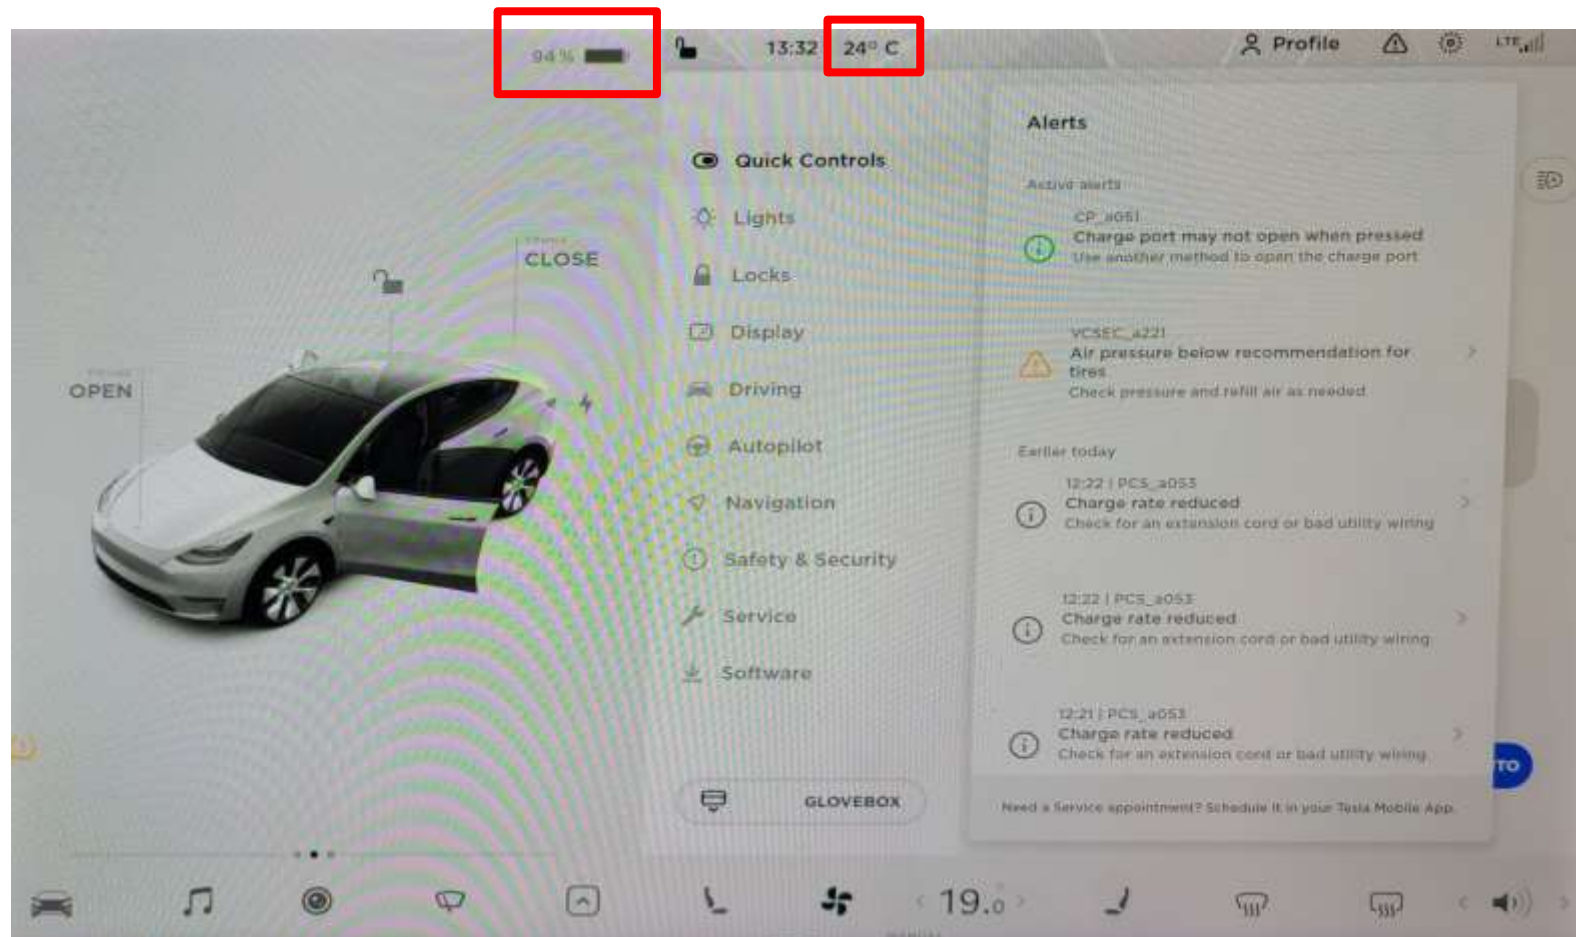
94 %

13:32 24° C

Profile

LTE

OPEN

CLOSE

Quick Controls

Lights

Locks

Display

Driving

Autopilot

Navigation

Safety & Security

Service

Software

GLOVEBOX

Alerts

Active alerts

CP_a051
Charge port may not open when pressed
Use another method to open the charge port

VCSEC_a221
Air pressure below recommendation for tires
Check pressure and refill air as needed

Earlier today

12:22 | PCS_a053
Charge rate reduced
Check for an extension cord or bad utility wiring

12:22 | PCS_a053
Charge rate reduced
Check for an extension cord or bad utility wiring

12:21 | PCS_a053
Charge rate reduced
Check for an extension cord or bad utility wiring

Need a Service appointment? Schedule it in your Tesla Mobile App.

TO

19.0